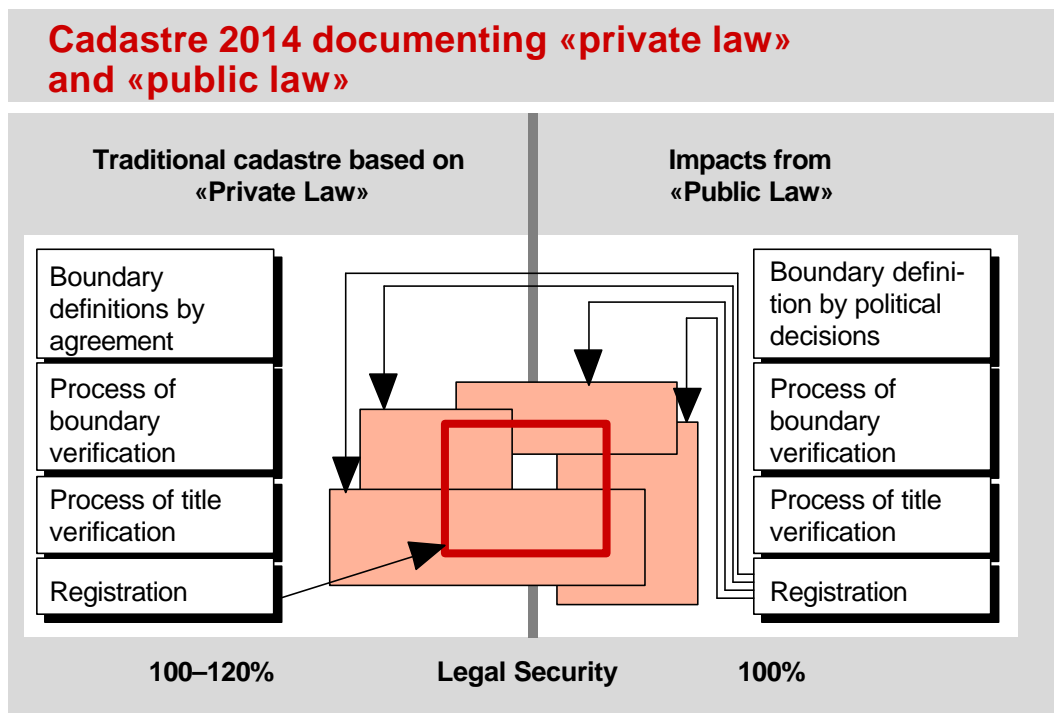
Cadastre 2014 documenting «private law» and «public law»

Traditional cadastre based on «Private Law»

Impacts from «Public Law»

Boundary definitions by agreement

Process of boundary verification

Process of title verification

Registration

Boundary definition by political decisions

Process of boundary verification

Process of title verification

Registration

100–120%

Legal Security

100%